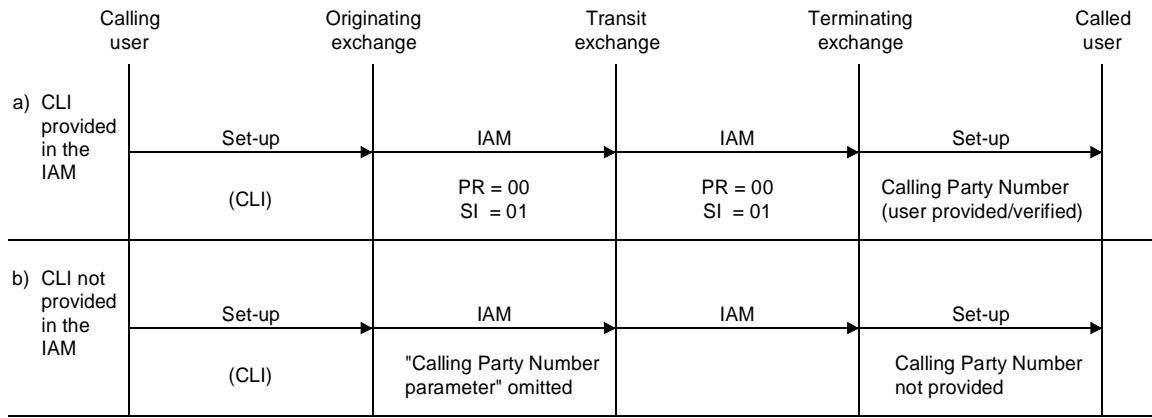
Calling user

Originating exchange

Transit exchange

Terminating exchange

Called user

a) CLI provided in the IAM

Set-up

(CLI)

IAM

PR = 00
SI = 01

IAM

PR = 00
SI = 01

Set-up

Calling Party Number (user provided/verified)

b) CLI not provided in the IAM

Set-up

(CLI)

IAM

"Calling Party Number parameter" omitted

IAM

Set-up

Calling Party Number not provided